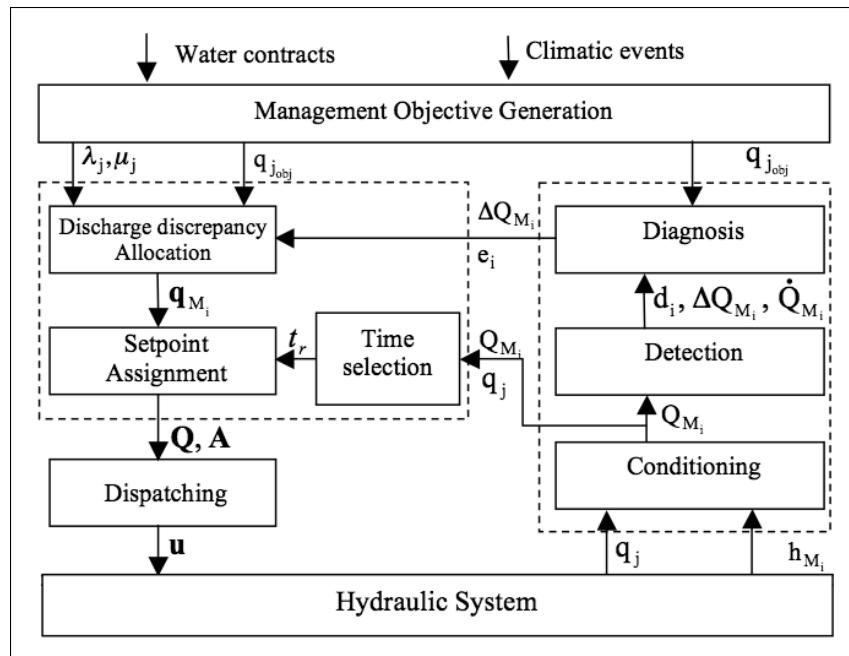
Water contracts

Climatic events

Management Objective Generation

$\lambda_j, \mu_j$

$q_{j_{obj}}$

$q_{j_{obj}}$

Discharge discrepancy Allocation

$\Delta Q_{M_i}$

$e_i$

Diagnosis

$\mathbf{q}_{M_i}$

$d_i, \Delta Q_{M_i}, \dot{Q}_{M_i}$

Setpoint Assignment

$t_r$

Time selection

$Q_{M_i}$

$q_j$

Detection

$Q_{M_i}$

$\mathbf{Q}, \mathbf{A}$

Conditioning

Dispatching

$\mathbf{u}$

$q_j$

$h_{M_i}$

Hydraulic System